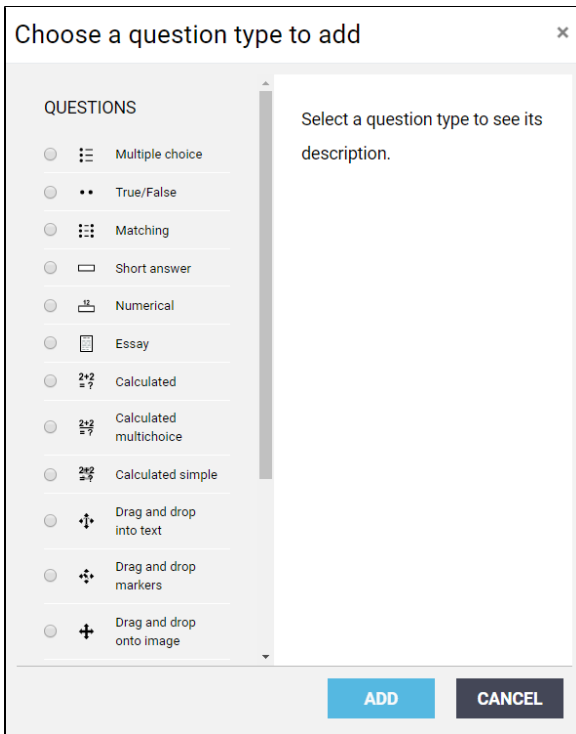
Choose a question type to add

×

QUESTIONS

Multiple choice

True/False

Matching

Short answer

Numerical

Essay

Calculated

Calculated multichoice

Calculated simple

Drag and drop into text

Drag and drop markers

Drag and drop onto image

Select a question type to see its description.

ADD

CANCEL